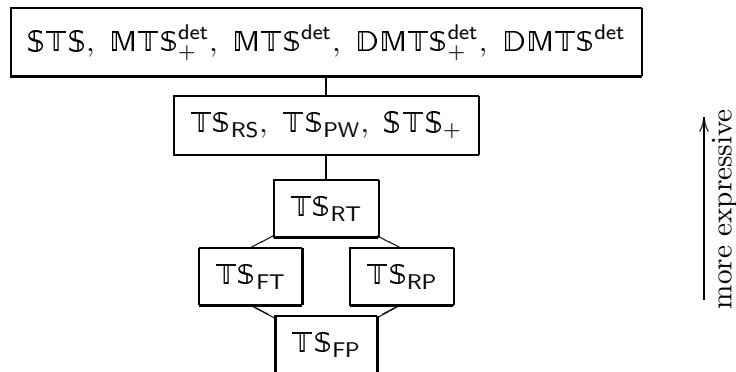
$\mathbb{STS}$, $\mathbb{MTS}_{+}^{\mathsf{det}}$, $\mathbb{MTS}^{\mathsf{det}}$, $\mathbb{DMTS}_{+}^{\mathsf{det}}$, $\mathbb{DMTS}^{\mathsf{det}}$

$\mathbb{TS}_{\mathsf{RS}}$, $\mathbb{TS}_{\mathsf{PW}}$, $\mathbb{STS}_{+}$

$\mathbb{TS}_{\mathsf{RT}}$

$\mathbb{TS}_{\mathsf{FT}}$

$\mathbb{TS}_{\mathsf{RP}}$

$\mathbb{TS}_{\mathsf{FP}}$

more expressive